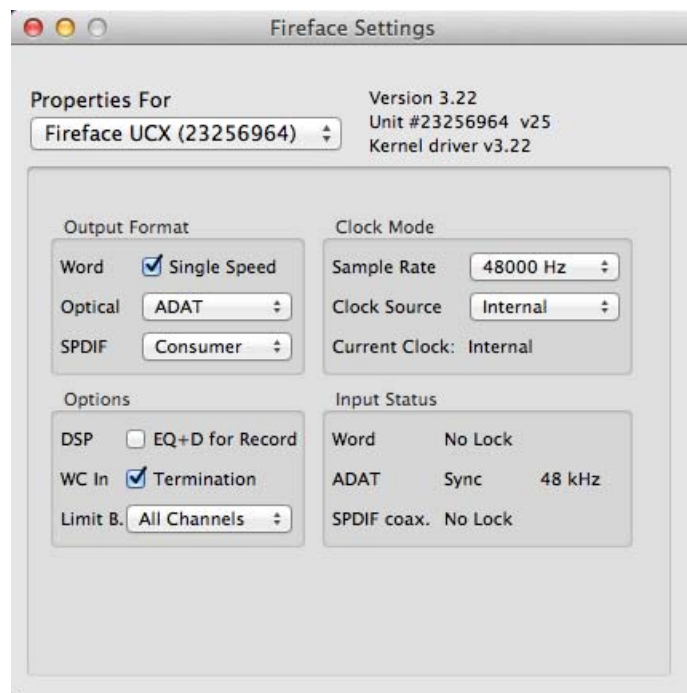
Fireface Settings

Properties For
Fireface UCX (23256964)

Version 3.22
Unit #23256964 v25
Kernel driver v3.22

Output Format
Word ☑ Single Speed
Optical ADAT
SPDIF Consumer

Clock Mode
Sample Rate 48000 Hz
Clock Source Internal
Current Clock: Internal

Options
DSP ☐ EQ+D for Record
WC In ☑ Termination
Limit B. All Channels

Input Status
Word No Lock
ADAT Sync 48 kHz
SPDIF coax. No Lock